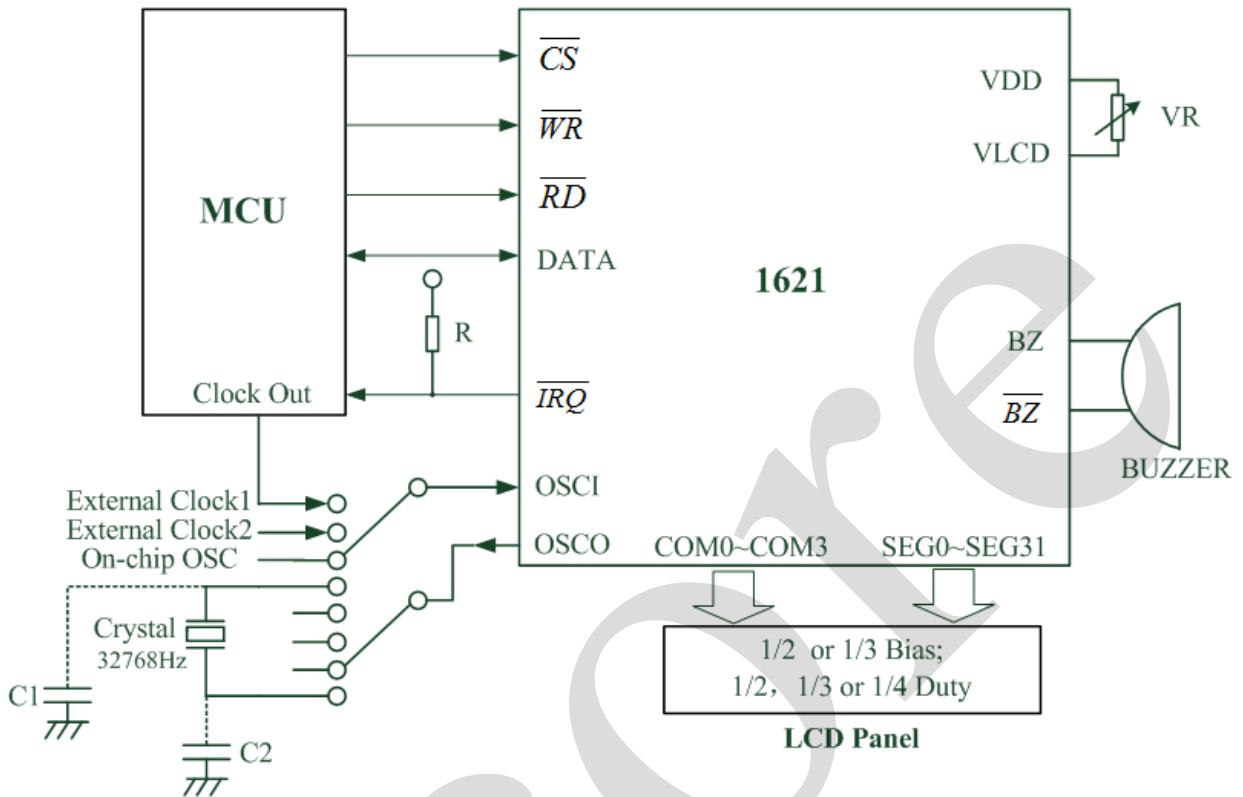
MCU

Clock Out

$\overline{CS}$

$\overline{WR}$

$\overline{RD}$

DATA

R

$\overline{IRQ}$

OSCI

OSCO

1621

VDD

VLCD

VR

BZ

$\overline{BZ}$

BUZZER

External Clock1
External Clock2
On-chip OSC

Crystal
32768Hz

C1

C2

COM0~COM3

SEG0~SEG31

1/2 or 1/3 Bias;
1/2，1/3 or 1/4 Duty

LCD Panel